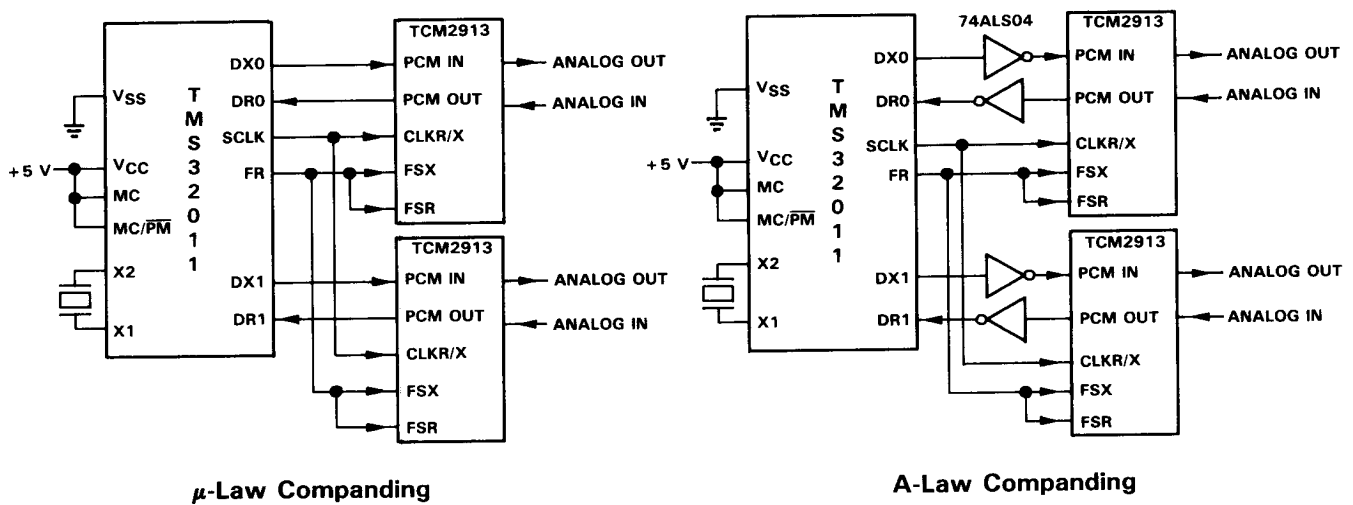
VSS
+5 V
VCC
MC
MC/$\overline{PM}$
X2
X1
T M S 3 2 0 1 1
DX0
DR0
SCLK
FR
DX1
DR1
TCM2913
PCM IN
PCM OUT
CLKR/X
FSX
FSR
ANALOG OUT
ANALOG IN
TCM2913
PCM IN
PCM OUT
CLKR/X
FSX
FSR
ANALOG OUT
ANALOG IN

$\mu$-Law Companding

VSS
+5 V
VCC
MC
MC/$\overline{PM}$
X2
X1
T M S 3 2 0 1 1
DX0
DR0
SCLK
FR
DX1
DR1
74ALS04
TCM2913
PCM IN
PCM OUT
CLKR/X
FSX
FSR
ANALOG OUT
ANALOG IN
TCM2913
PCM IN
PCM OUT
CLKR/X
FSX
FSR
ANALOG OUT
ANALOG IN

A-Law Companding